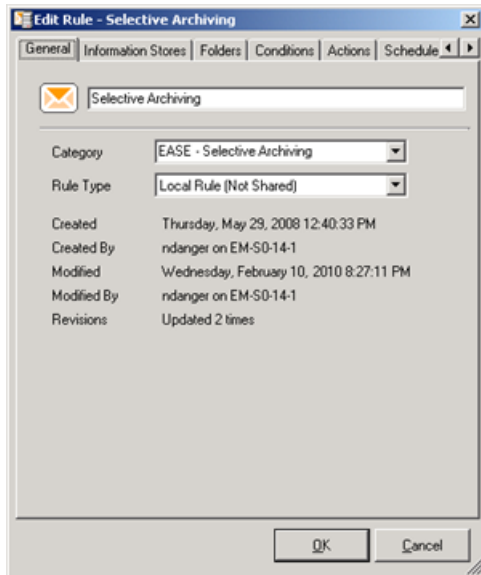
Edit Rule - Selective Archiving

General | Information Stores | Folders | Conditions | Actions | Schedule

Selective Archiving

Category: EASE - Selective Archiving
Rule Type: Local Rule (Not Shared)

Created: Thursday, May 29, 2008 12:40:33 PM
Created By: ndanger on EM-S0-14-1
Modified: Wednesday, February 10, 2010 8:27:11 PM
Modified By: ndanger on EM-S0-14-1
Revisions: Updated 2 times

OK | Cancel